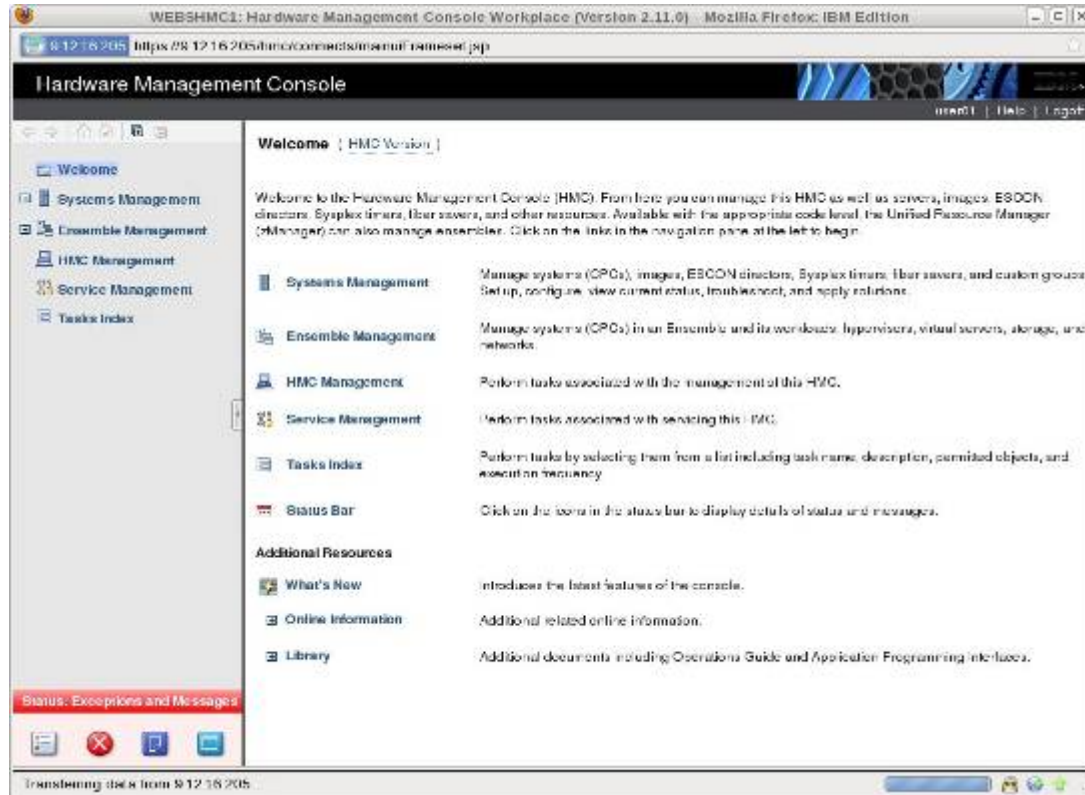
WEBSHMC1: Hardware Management Console Workplace (Version 2.11.0) - Mozilla Firefox: IBM Edition

9.12.16.205 https://9.12.16.205/hmc/connects/manuf/frameset.jsp

Hardware Management Console

user01 | Help | Logoff

Welcome
Systems Management
Ensemble Management
HMC Management
Service Management
Tasks Index

Welcome [ HMC Version ]

Welcome to the Hardware Management Console (HMC). From here you can manage this HMC as well as servers, images, ESCON directors, Sysplex timers, fiber savers, and other resources. Available with the appropriate code level, the Unified Resource Manager (zManager) can also manage ensembles. Click on the links in the navigation pane at the left to begin.

| | |
|---|---|
| Systems Management | Manage systems (CPCs), images, ESCON directors, Sysplex timers, fiber savers, and custom groups. Set up, configure, view current status, troubleshoot, and apply solutions. |
| Ensemble Management | Manage systems (CPCs) in an Ensemble and its workloads, hypervisors, virtual servers, storage, and networks. |
| HMC Management | Perform tasks associated with the management of this HMC. |
| Service Management | Perform tasks associated with servicing this HMC. |
| Tasks Index | Perform tasks by selecting them from a list including task name, description, permitted objects, and execution frequency. |
| Status Bar | Click on the icons in the status bar to display details of status and messages. |

Additional Resources

| | |
|---|---|
| What's New | Introduces the latest features of the console. |
| Online Information | Additional related online information. |
| Library | Additional documents including Operations Guide and Application Programming Interfaces. |

Status: Exceptions and Messages

Transferring data from 9.12.16.205...